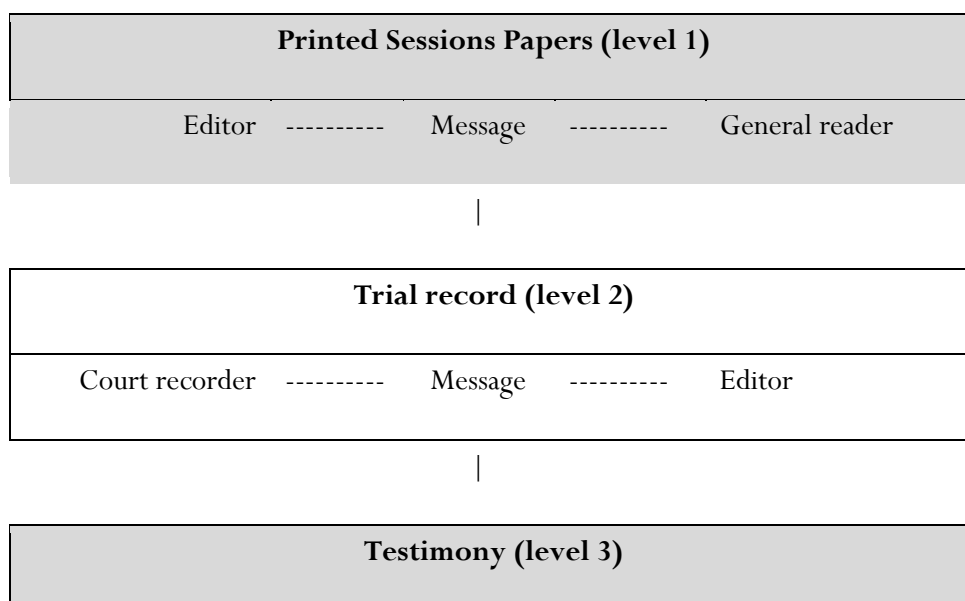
**Printed Sessions Papers (level 1)**

Editor ---------- Message ---------- General reader

|

**Trial record (level 2)**

Court recorder ---------- Message ---------- Editor

|

**Testimony (level 3)**